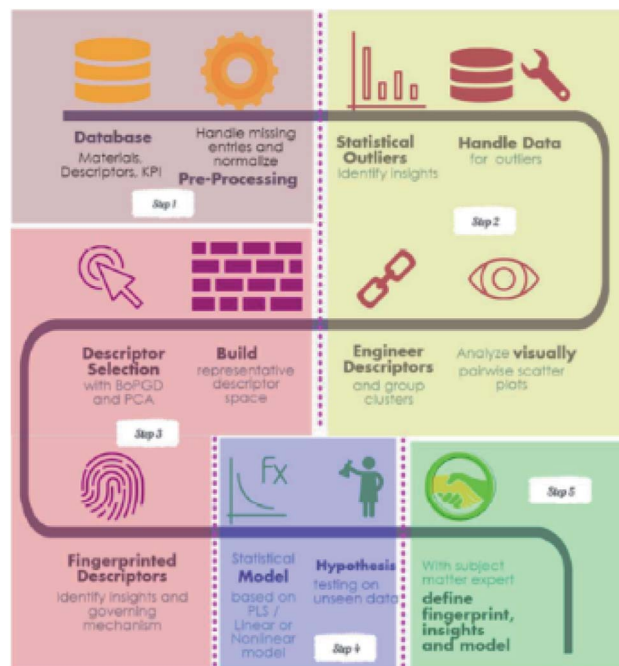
Database
Materials, Descriptors, KPI

Handle missing entries and normalize
Pre-Processing

Step 1

Statistical Outliers
identify insights

Handle Data
for outliers

Step 2

Descriptor Selection
with BoPGD and PCA

Build
representative descriptor space

Step 3

Engineer Descriptors
and group clusters

Analyze visually
pairwise scatter plots

Fx

Fingerprinted Descriptors
identify insights and governing mechanism

Statistical
Model
based on PLS / Linear or Nonlinear model

Hypothesis
testing on unseen data

Step 4

Step 5

With subject matter expert
define fingerprint, insights and model